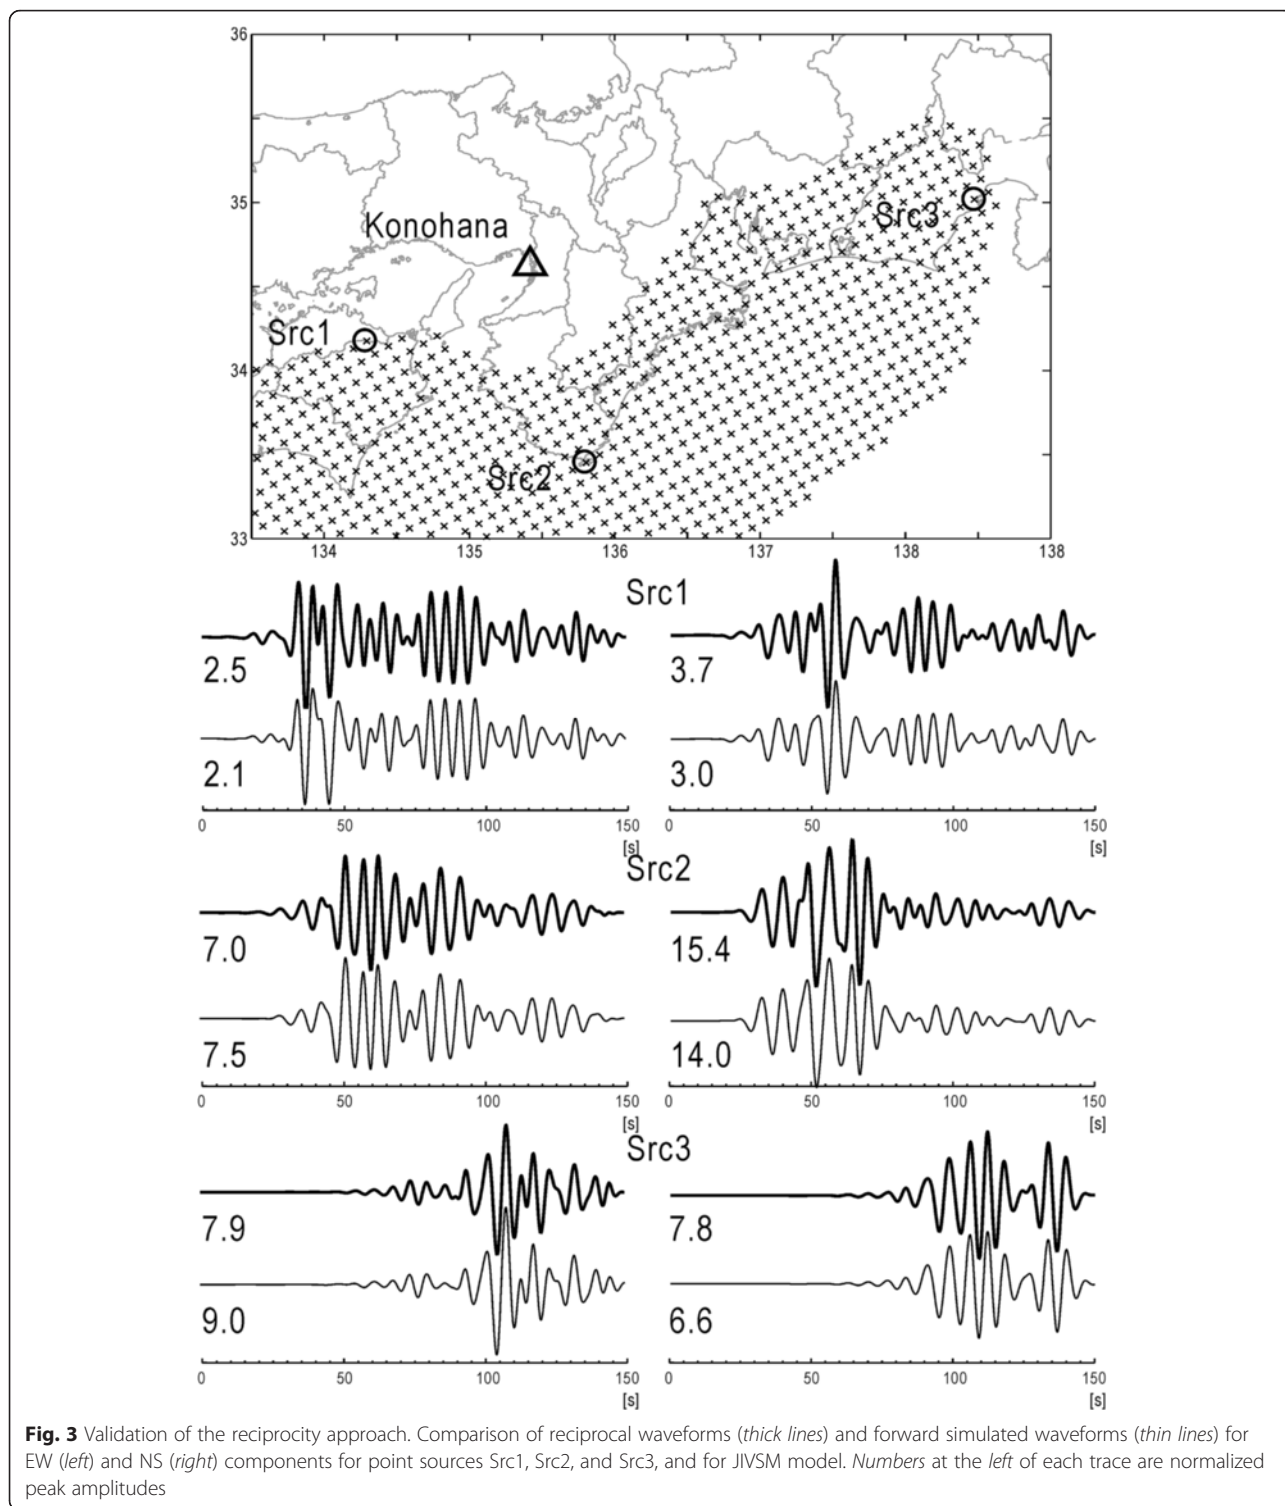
36

35

34

33

134 135 136 137 138 138

Konohana

Src1

Src2

Src3

Src1

2.5

2.1

3.7

3.0

0 50 100 150 [s]

0 50 100 150 [s]

Src2

7.0

7.5

15.4

14.0

0 50 100 150 [s]

0 50 100 150 [s]

Src3

7.9

9.0

7.8

6.6

0 50 100 150 [s]

0 50 100 150 [s]

**Fig. 3** Validation of the reciprocity approach. Comparison of reciprocal waveforms (*thick lines*) and forward simulated waveforms (*thin lines*) for EW (*left*) and NS (*right*) components for point sources Src1, Src2, and Src3, and for JIVSM model. *Numbers* at the *left* of each trace are normalized peak amplitudes